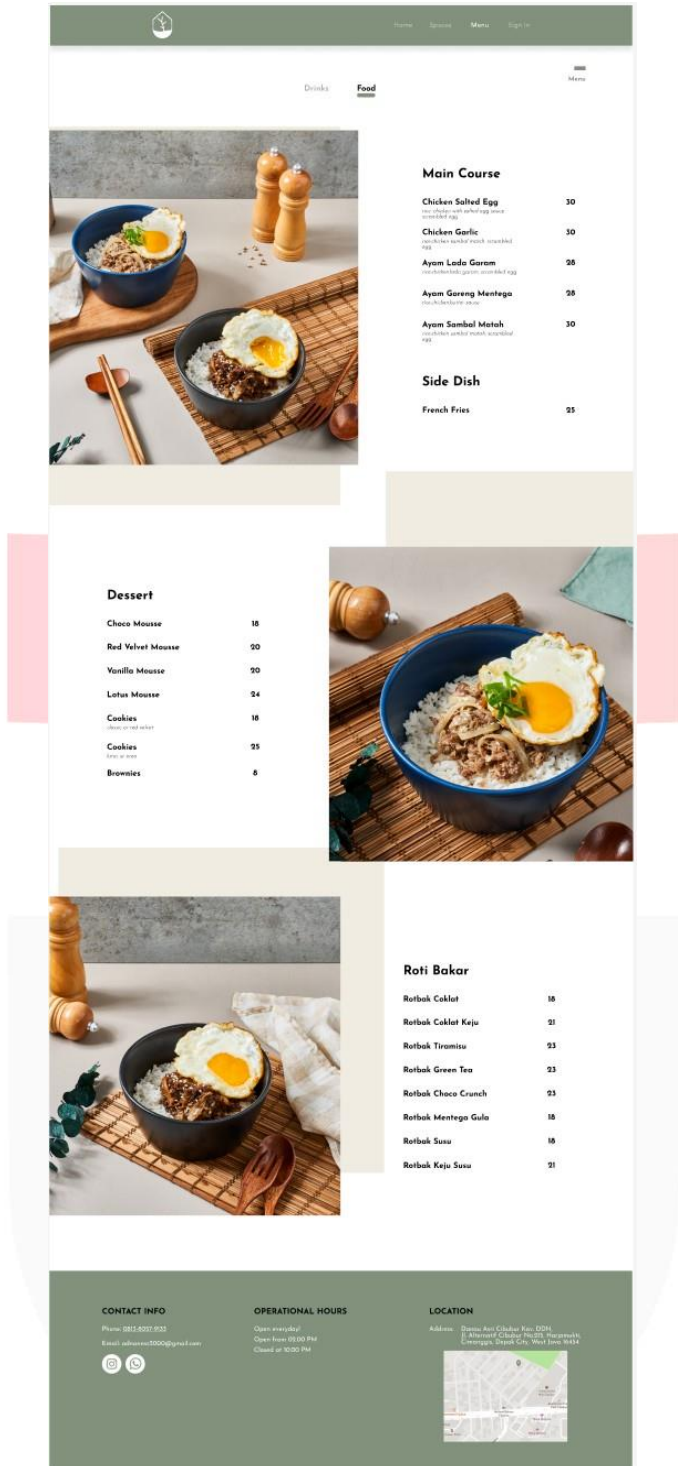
Home Spaces Menu Sign In

Menu

Drinks Food

Main Course

Chicken Salted Egg 30
rice chicken with salted egg sauce scrambled egg

Chicken Garlic 30
rice chicken sambal matah scrambled egg

Ayam Lada Garam 28
rice chicken lada garam scrambled egg

Ayam Goreng Mentega 28
rice chicken butter sauce

Ayam Sambal Matah 30
rice chicken sambal matah scrambled egg

Side Dish

French Fries 25

Dessert

Choco Mousse 18

Red Velvet Mousse 20

Vanilla Mousse 20

Lotus Mousse 24

Cookies 18
classic or red velvet

Cookies 25
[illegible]

Brownies 8

Roti Bakar

Rotbak Coklat 18

Rotbak Coklat Keju 21

Rotbak Tiramisu 23

Rotbak Green Tea 23

Rotbak Choco Crunch 23

Rotbak Mentega Gula 18

Rotbak Susu 18

Rotbak Keju Susu 21

CONTACT INFO
Phone: 0813-8057-9132
Email: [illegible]@gmail.com

OPERATIONAL HOURS
Open everyday!
Open from 02.00 PM
Closed at 10.00 PM

LOCATION
Address: Danau Asri Cibubur Kav. DDN, Jl. Alternatif Cibubur No.123, Harjamukti, Cimanggis, Depok City, West Java 16454